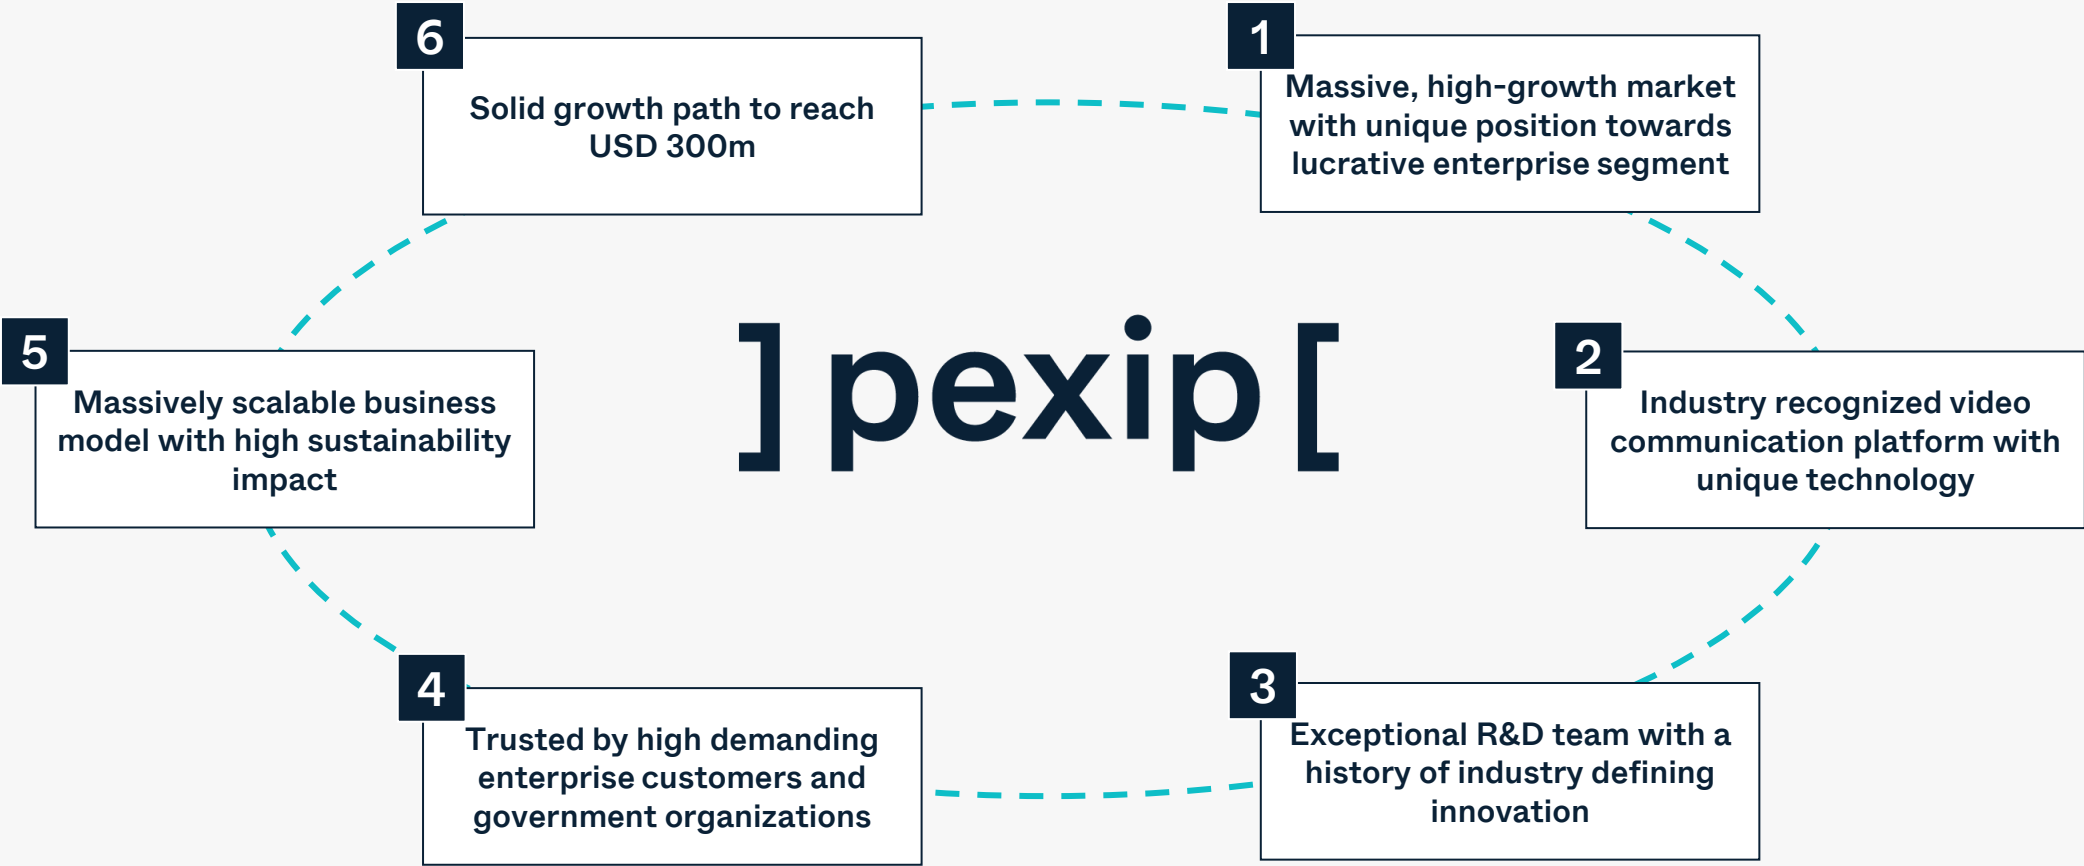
]pexip[

1
Massive, high-growth market with unique position towards lucrative enterprise segment

2
Industry recognized video communication platform with unique technology

3
Exceptional R&D team with a history of industry defining innovation

4
Trusted by high demanding enterprise customers and government organizations

5
Massively scalable business model with high sustainability impact

6
Solid growth path to reach USD 300m